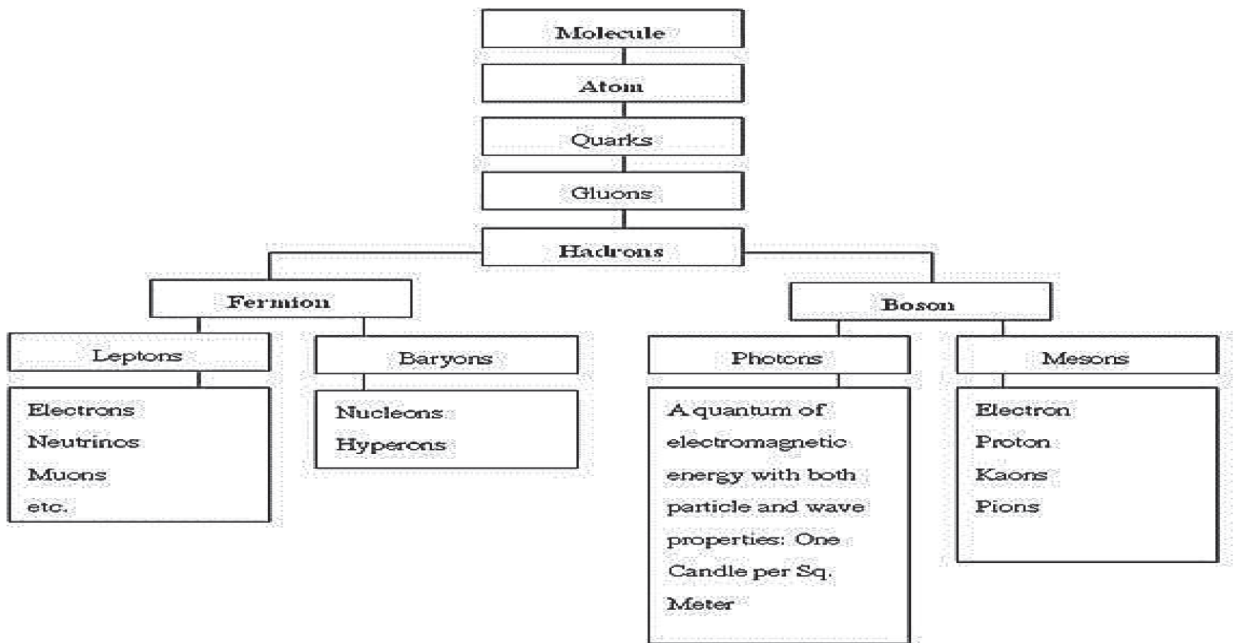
Molecule

Atom

Quarks

Gluons

Hadrons

Fermion

Boson

Leptons

Baryons

Photons

Mesons

Electrons
Neutrinos
Muons
etc.

Nucleons
Hyperons

A quantum of electromagnetic energy with both particle and wave properties: One Candle per Sq. Meter

Electron
Proton
Kaons
Pions